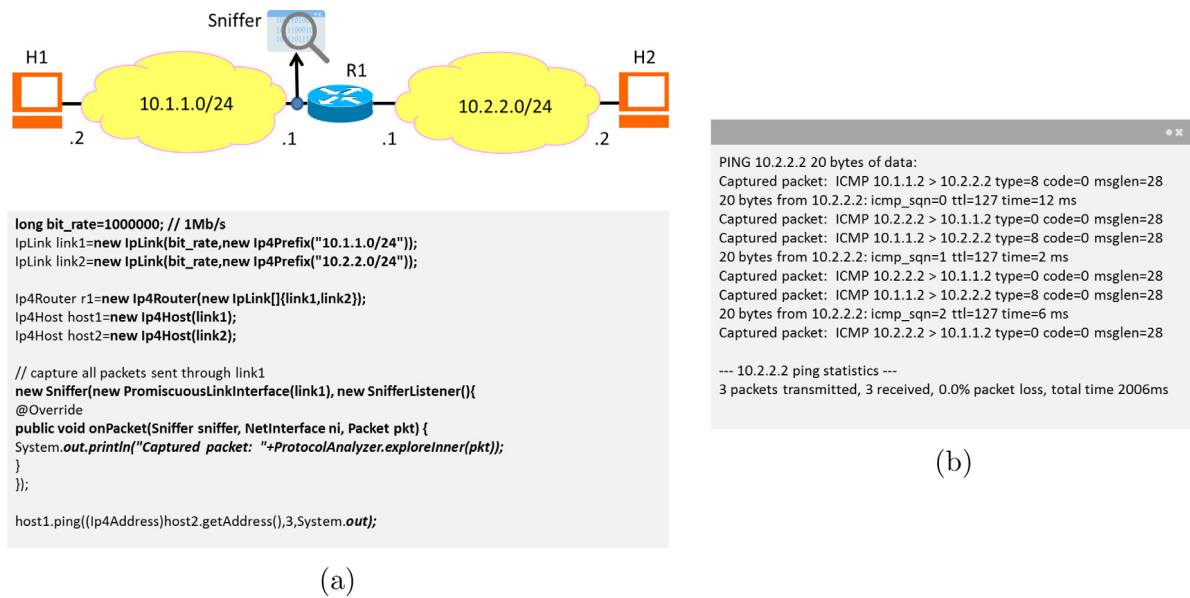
Sniffer

H1

10.1.1.0/24

R1

10.2.2.0/24

H2

.2

.1

.1

.2

long bit_rate=1000000; // 1Mb/s
IpLink link1=new IpLink(bit_rate,new Ip4Prefix("10.1.1.0/24"));
IpLink link2=new IpLink(bit_rate,new Ip4Prefix("10.2.2.0/24"));

Ip4Router r1=new Ip4Router(new IpLink[]{link1,link2});
Ip4Host host1=new Ip4Host(link1);
Ip4Host host2=new Ip4Host(link2);

// capture all packets sent through link1
new Sniffer(new PromiscuousLinkInterface(link1), new SnifferListener(){
@Override
public void onPacket(Sniffer sniffer, NetInterface ni, Packet pkt) {
System.out.println("Captured packet: "+ProtocolAnalyzer.exploreInner(pkt));
}
});

host1.ping((Ip4Address)host2.getAddress(),3,System.out);

(a)

PING 10.2.2.2 20 bytes of data:
Captured packet: ICMP 10.1.1.2 > 10.2.2.2 type=8 code=0 msglen=28
20 bytes from 10.2.2.2: icmp_sqn=0 ttl=127 time=12 ms
Captured packet: ICMP 10.2.2.2 > 10.1.1.2 type=0 code=0 msglen=28
Captured packet: ICMP 10.1.1.2 > 10.2.2.2 type=8 code=0 msglen=28
20 bytes from 10.2.2.2: icmp_sqn=1 ttl=127 time=2 ms
Captured packet: ICMP 10.2.2.2 > 10.1.1.2 type=0 code=0 msglen=28
Captured packet: ICMP 10.1.1.2 > 10.2.2.2 type=8 code=0 msglen=28
20 bytes from 10.2.2.2: icmp_sqn=2 ttl=127 time=6 ms
Captured packet: ICMP 10.2.2.2 > 10.1.1.2 type=0 code=0 msglen=28

--- 10.2.2.2 ping statistics ---
3 packets transmitted, 3 received, 0.0% packet loss, total time 2006ms

(b)